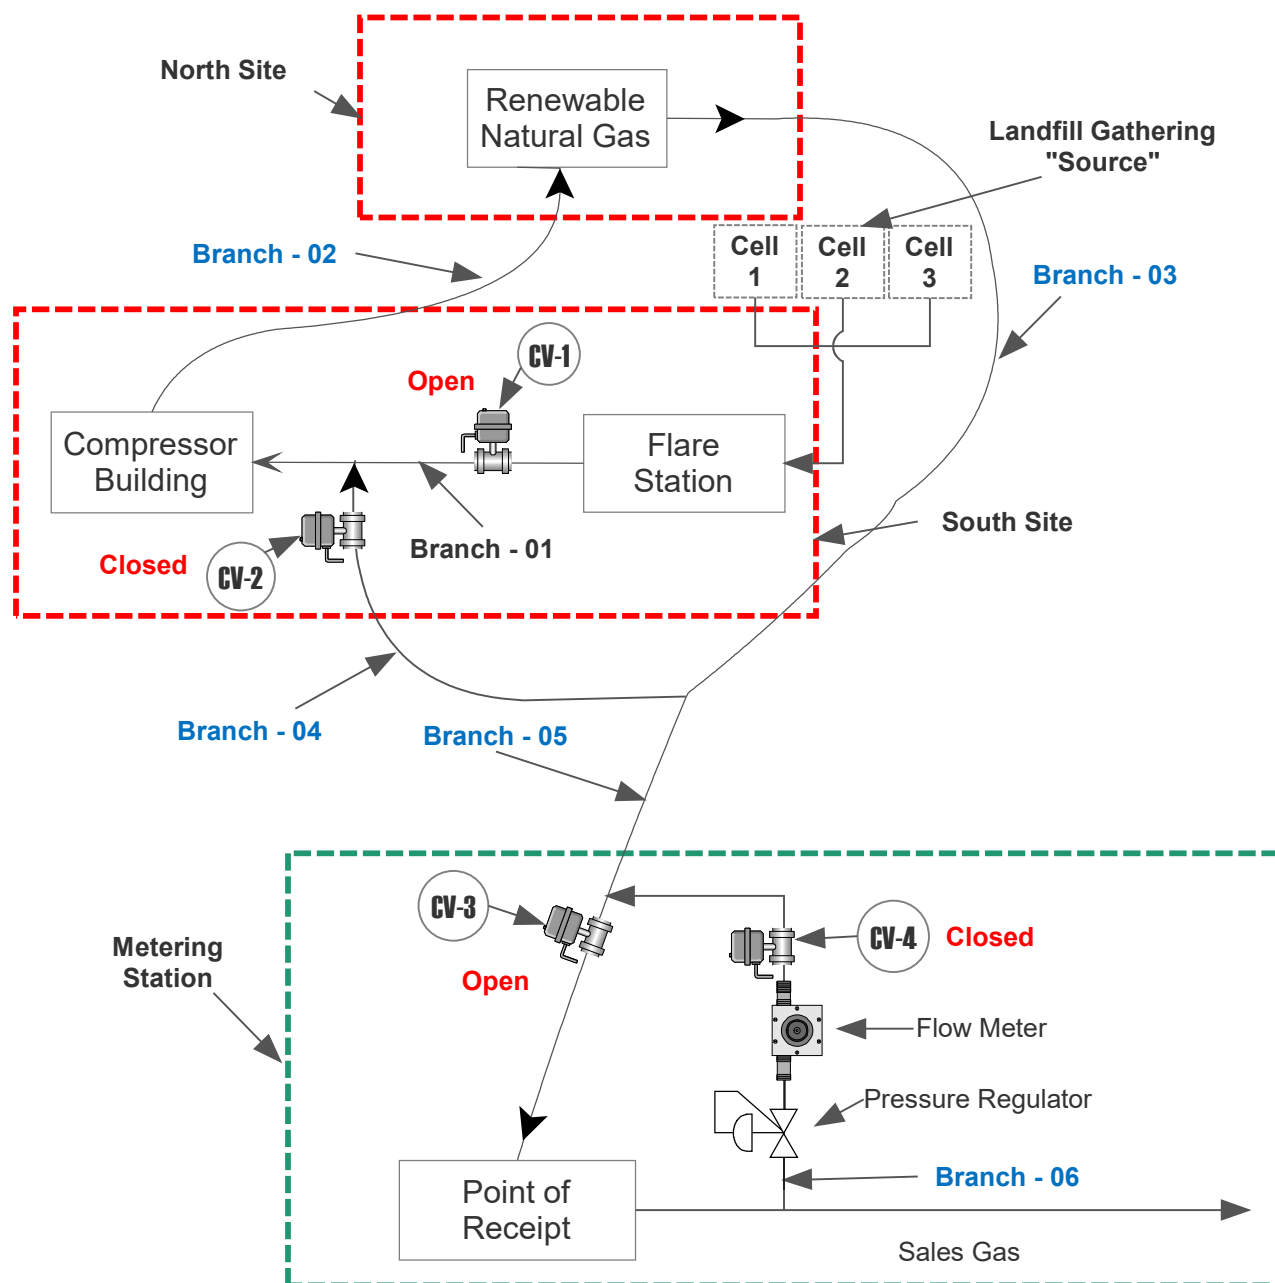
North Site

Renewable Natural Gas

Landfill Gathering "Source"

Cell 1

Cell 2

Cell 3

Branch - 02

Branch - 03

CV-1

Open

Compressor Building

Flare Station

South Site

Closed

CV-2

Branch - 01

Branch - 04

Branch - 05

CV-3

CV-4

Closed

Open

Metering Station

Flow Meter

Pressure Regulator

Branch - 06

Point of Receipt

Sales Gas